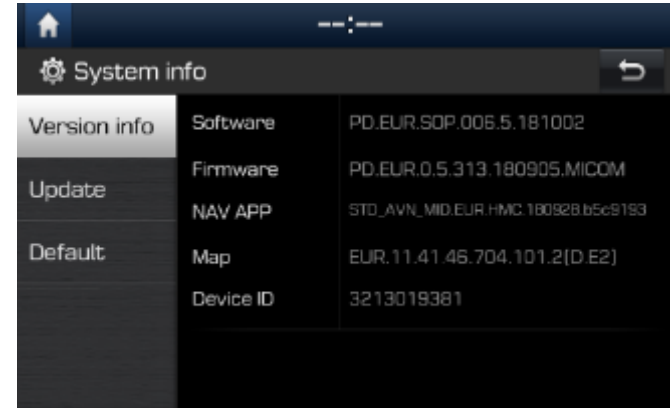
--:--

System info

Version info
Update
Default

| Software | PD.EUR.SOP.006.5.181002 |
|---|---|
| Firmware | PD.EUR.0.5.313.180905.MICOM |
| NAV APP | STD_AVN_MID.EUR.HMC.180928.b5c9193 |
| Map | EUR.11.41.46.704.101.2(D.E2) |
| Device ID | 3213019381 |